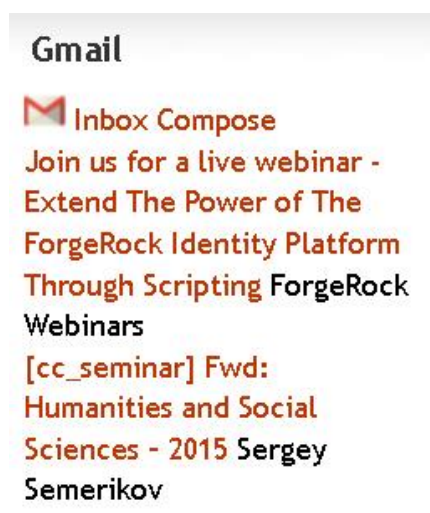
Gmail

Inbox Compose
Join us for a live webinar - Extend The Power of The ForgeRock Identity Platform Through Scripting ForgeRock Webinars
[cc_seminar] Fwd: Humanities and Social Sciences - 2015 Sergey Semerikov